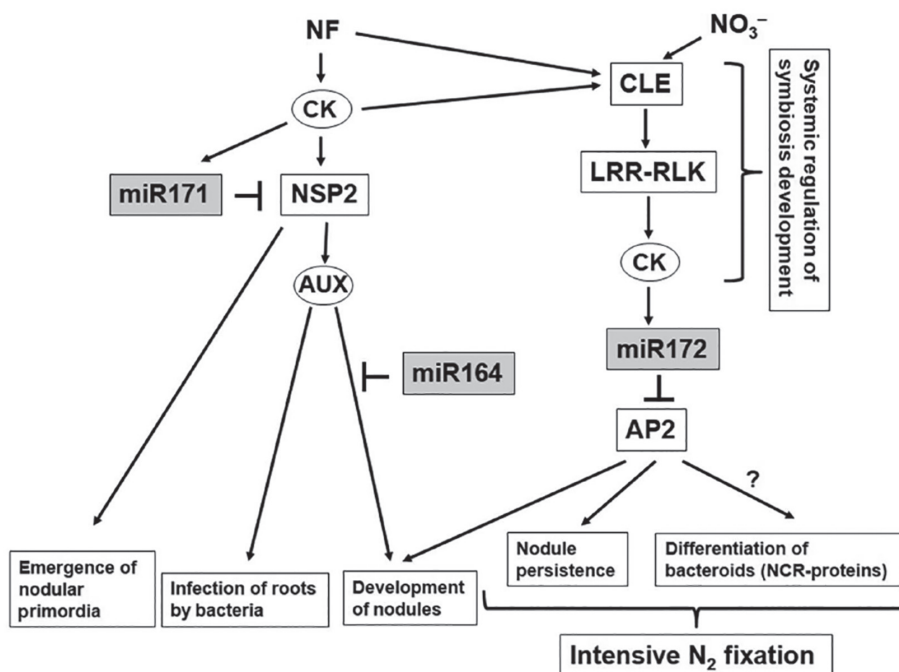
NF

$NO_3^-$

CK

CLE

Systemic regulation of symbiosis development

miR171

NSP2

LRR-RLK

AUX

CK

miR164

miR172

AP2

?

Emergence of nodular primordia

Infection of roots by bacteria

Development of nodules

Nodule persistence

Differentiation of bacteroids (NCR-proteins)

Intensive $N_2$ fixation